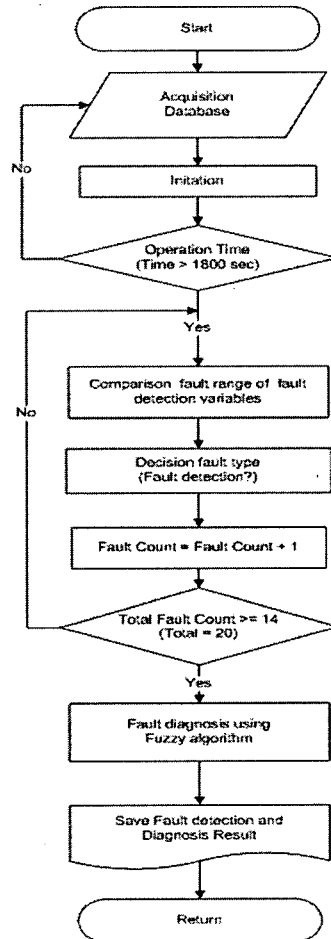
Start

Acquisition Database

No

Initation

Operation Time (Time > 1800 sec)

Yes

No

Comparison fault range of fault detection variables

Decision fault type (Fault detection?)

Fault Count = Fault Count + 1

Total Fault Count >= 14 (Total = 20)

Yes

Fault diagnosis using Fuzzy algorithm

Save Fault detection and Diagnosis Result

Return